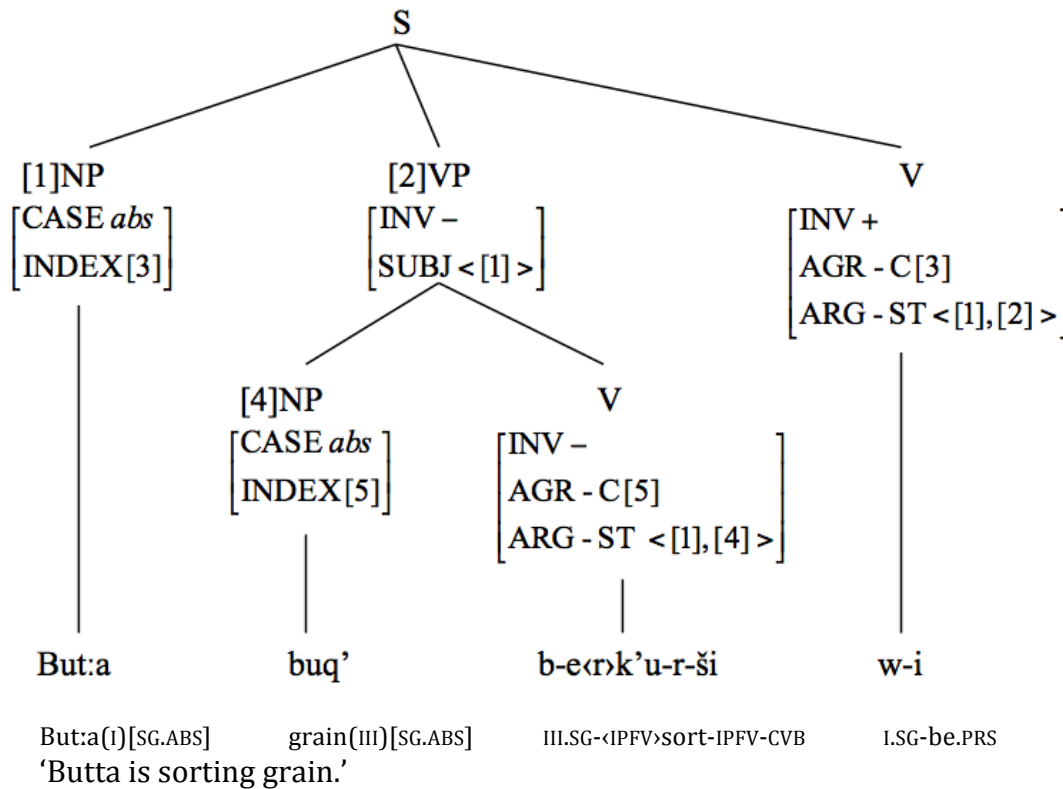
S

[1]NP
$\begin{bmatrix} \text{CASE } abs \\ \text{INDEX}[3] \end{bmatrix}$

[2]VP
$\begin{bmatrix} \text{INV} - \\ \text{SUBJ} <[1]> \end{bmatrix}$

V
$\begin{bmatrix} \text{INV} + \\ \text{AGR - C}[3] \\ \text{ARG - ST} <[1],[2]> \end{bmatrix}$

[4]NP
$\begin{bmatrix} \text{CASE } abs \\ \text{INDEX}[5] \end{bmatrix}$

V
$\begin{bmatrix} \text{INV} - \\ \text{AGR - C}[5] \\ \text{ARG - ST} <[1],[4]> \end{bmatrix}$

But:a buq' b-e‹r›k'u-r-ši w-i

But:a(I)[SG.ABS] grain(III)[SG.ABS] III.SG-‹IPFV›sort-IPFV-CVB I.SG-be.PRS
'Butta is sorting grain.'